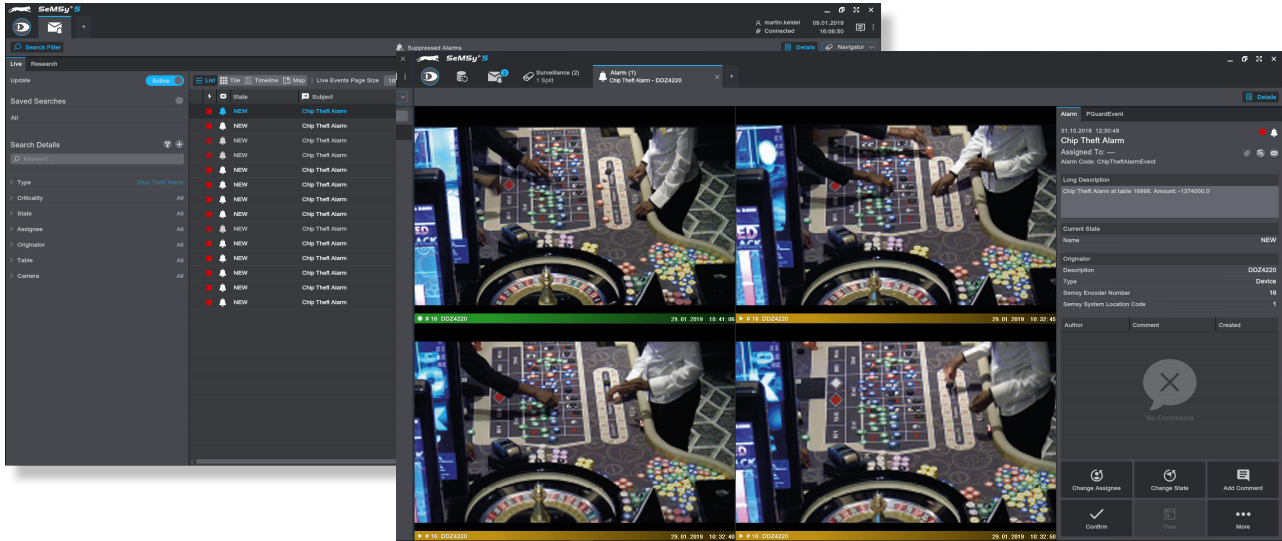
SeMSy®S

martin.keidel 09.01.2019
Connected 10:06:50

Search Filter

Suppressed Alarms

Details Navigator

Live Research

Update Active

Saved Searches

All

Search Details

Keyword ...

Type Chip Theft Alarm
Criticality All
State All
Assignee All
Originator All
Table All
Camera All

List Tile Timeline Map Live Events Page Size 10

State Subject

| State | Subject |
|---|---|
| NEW | Chip Theft Alarm |
| NEW | Chip Theft Alarm |
| NEW | Chip Theft Alarm |
| NEW | Chip Theft Alarm |
| NEW | Chip Theft Alarm |
| NEW | Chip Theft Alarm |
| NEW | Chip Theft Alarm |
| NEW | Chip Theft Alarm |
| NEW | Chip Theft Alarm |
| NEW | Chip Theft Alarm |
| NEW | Chip Theft Alarm |
| NEW | Chip Theft Alarm |
| NEW | Chip Theft Alarm |
| NEW | Chip Theft Alarm |

SeMSy®S

2

Surveillance (2)
1 Split

Alarm (1)
Chip Theft Alarm - DDZ4220

Details

# 16 DDZ4220 29.01.2019 10:41:06
# 16 DDZ4220 29.01.2019 10:32:45
# 16 DDZ4220 29.01.2019 10:32:40
# 16 DDZ4220 29.01.2019 10:32:50

Alarm PGuardEvent

31.10.2018 12:30:48
Chip Theft Alarm
Assigned To: ---
Alarm Code: ChipTheftAlarmEvent

Long Description
Chip Theft Alarm at table 16998. Amount: -1374000.0

Current State
Name NEW

Originator
Description DDZ4220
Type Device
Semsy Encoder Number 16
Semsy System Location Code 1

Author Comment Created

No Comments

Change Assignee
Change State
Add Comment
Confirm
View
More